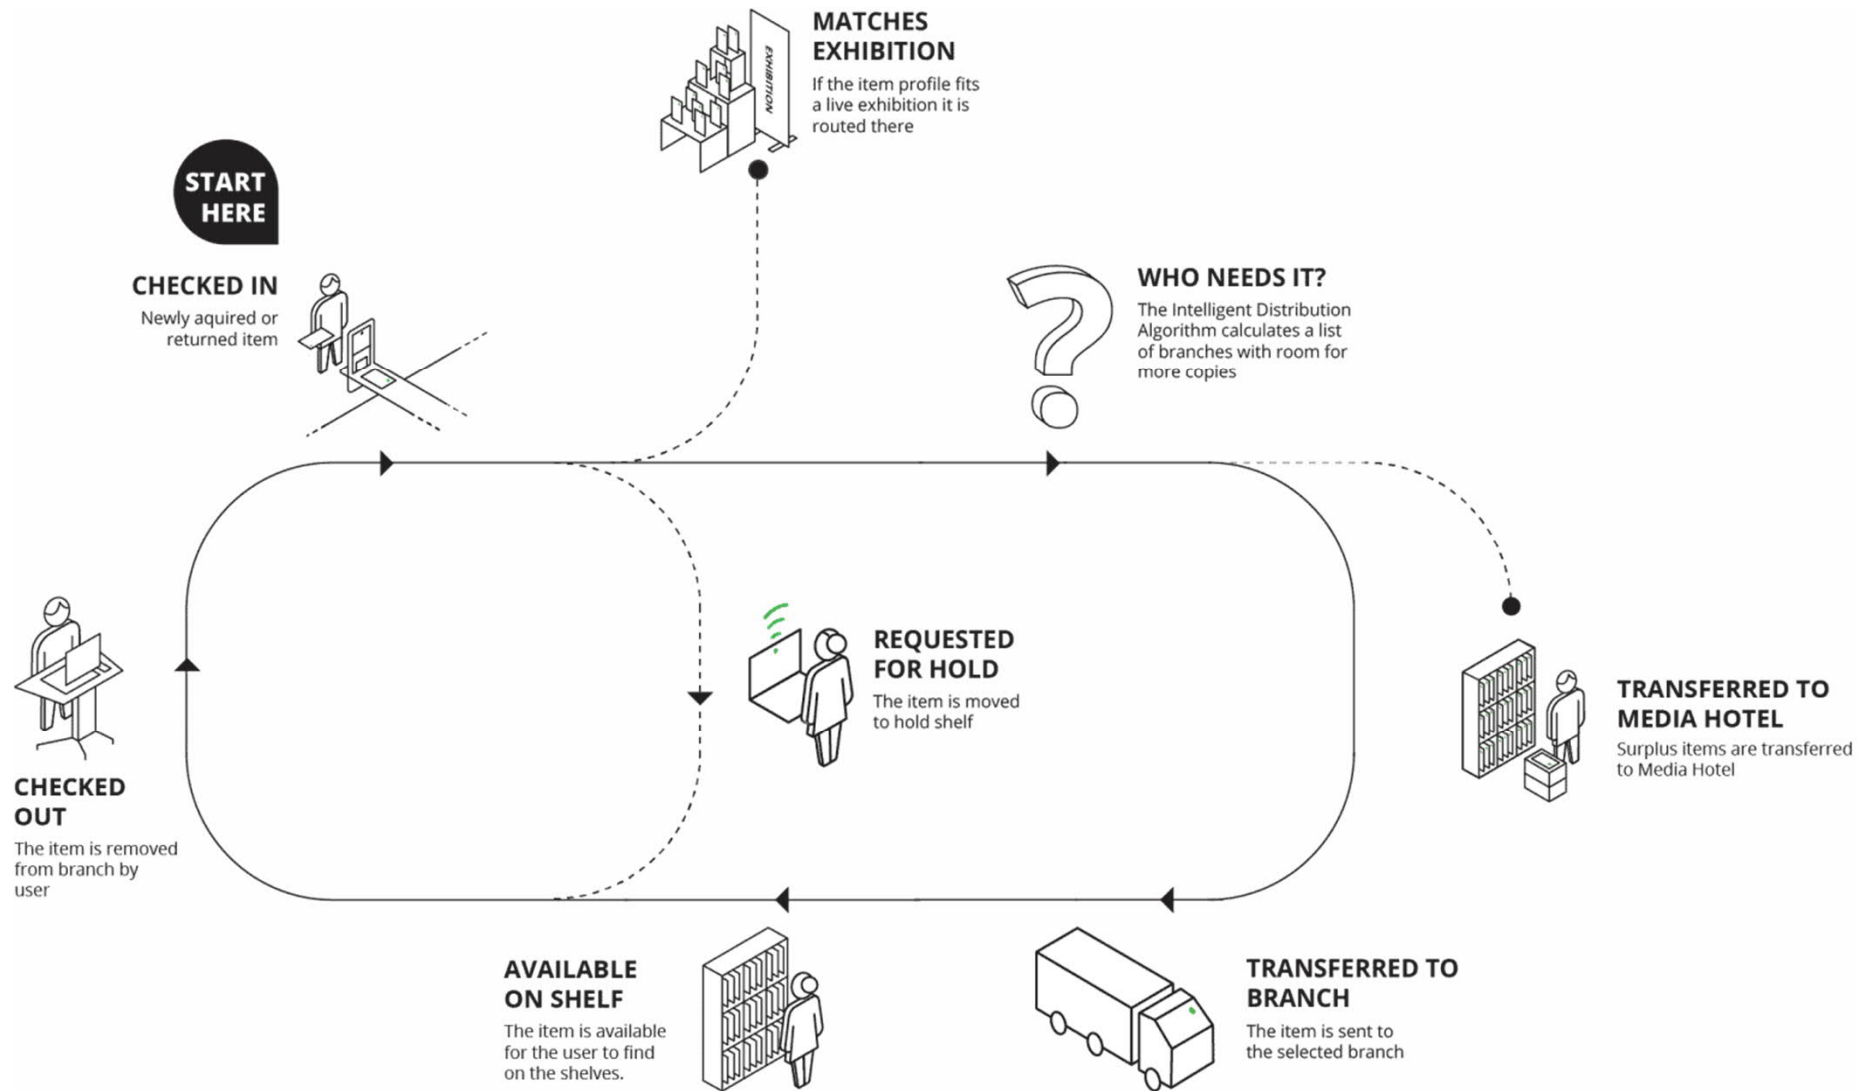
MATCHES EXHIBITION
If the item profile fits a live exhibition it is routed there

EXHIBITION

START HERE

CHECKED IN
Newly aquired or returned item

WHO NEEDS IT?
The Intelligent Distribution Algorithm calculates a list of branches with room for more copies

REQUESTED FOR HOLD
The item is moved to hold shelf

TRANSFERRED TO MEDIA HOTEL
Surplus items are transferred to Media Hotel

CHECKED OUT
The item is removed from branch by user

AVAILABLE ON SHELF
The item is available for the user to find on the shelves.

TRANSFERRED TO BRANCH
The item is sent to the selected branch